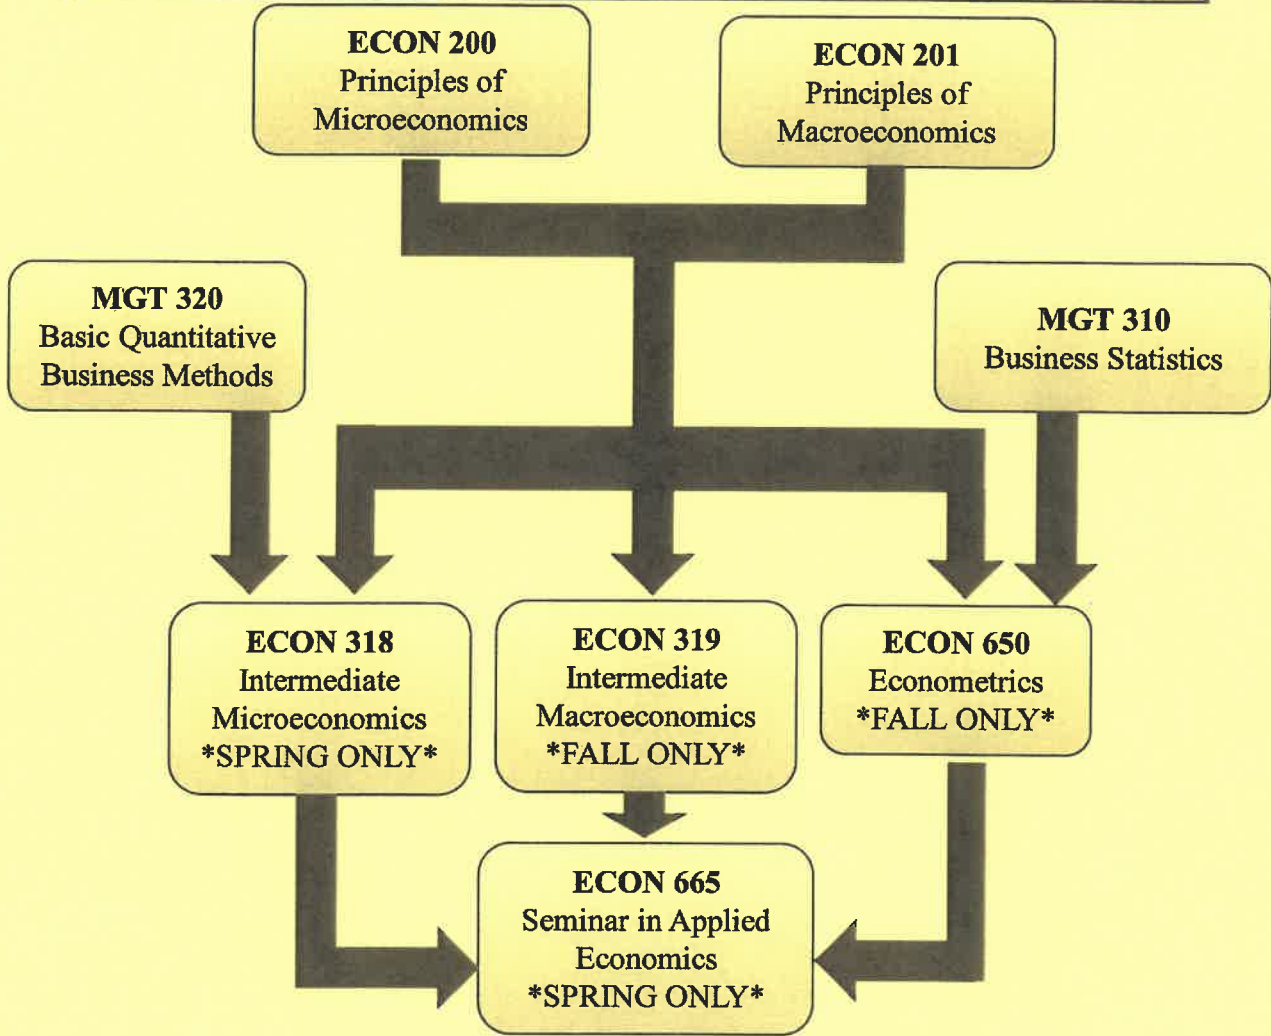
ECON 200
Principles of Microeconomics

ECON 201
Principles of Macroeconomics

MGT 320
Basic Quantitative Business Methods

MGT 310
Business Statistics

ECON 318
Intermediate Microeconomics
*SPRING ONLY*

ECON 319
Intermediate Macroeconomics
*FALL ONLY*

ECON 650
Econometrics
*FALL ONLY*

ECON 665
Seminar in Applied Economics
*SPRING ONLY*